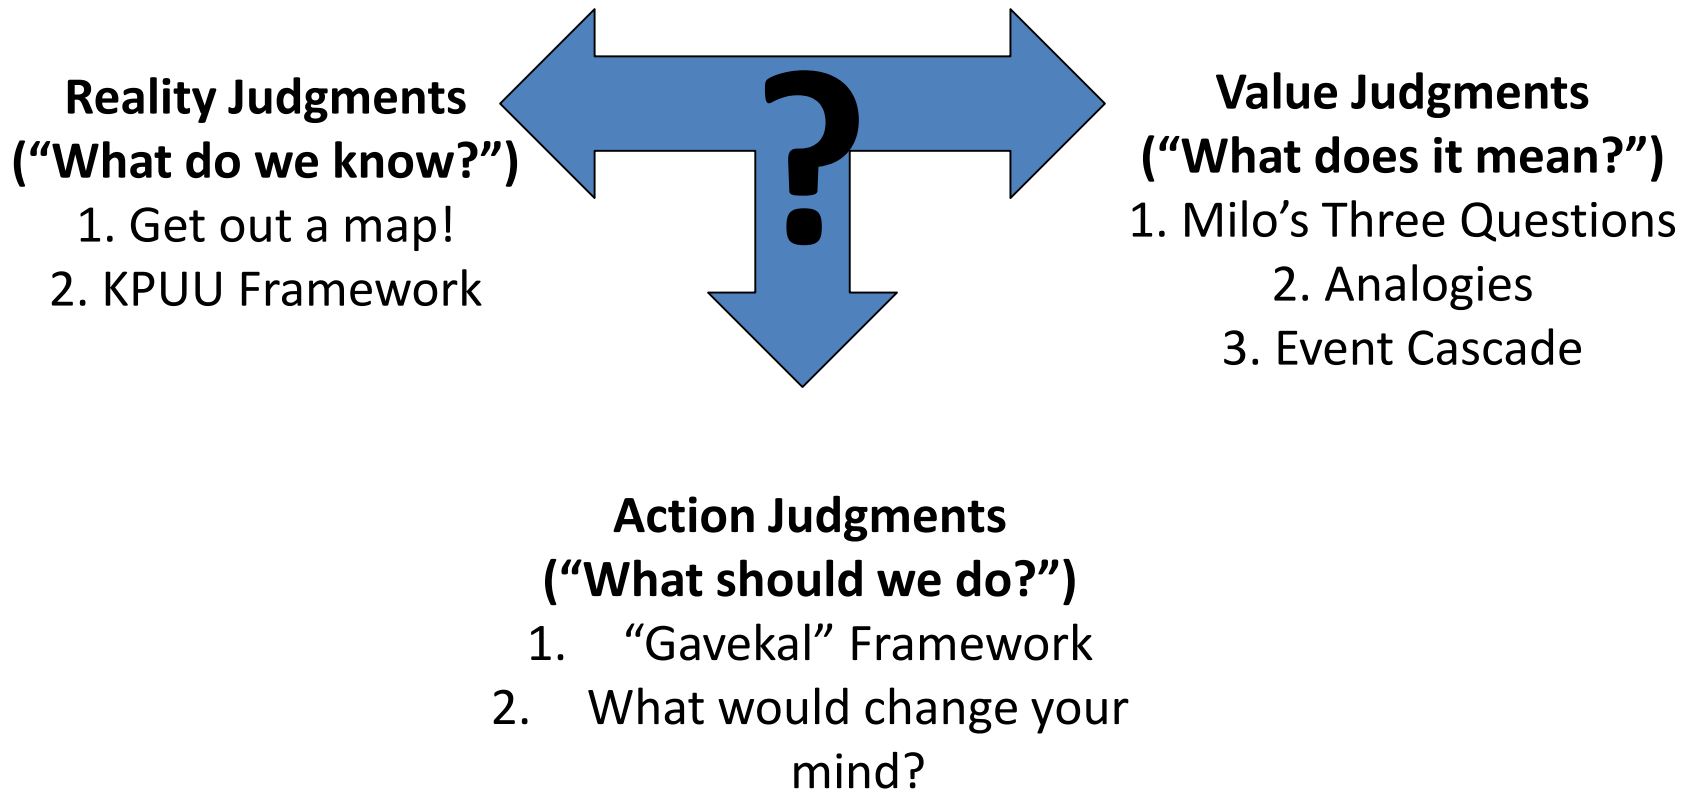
Reality Judgments
(“What do we know?”)
1. Get out a map!
2. KPUU Framework

?

Value Judgments
(“What does it mean?”)
1. Milo’s Three Questions
2. Analogies
3. Event Cascade

Action Judgments
(“What should we do?”)
1. “Gavekal” Framework
2. What would change your mind?